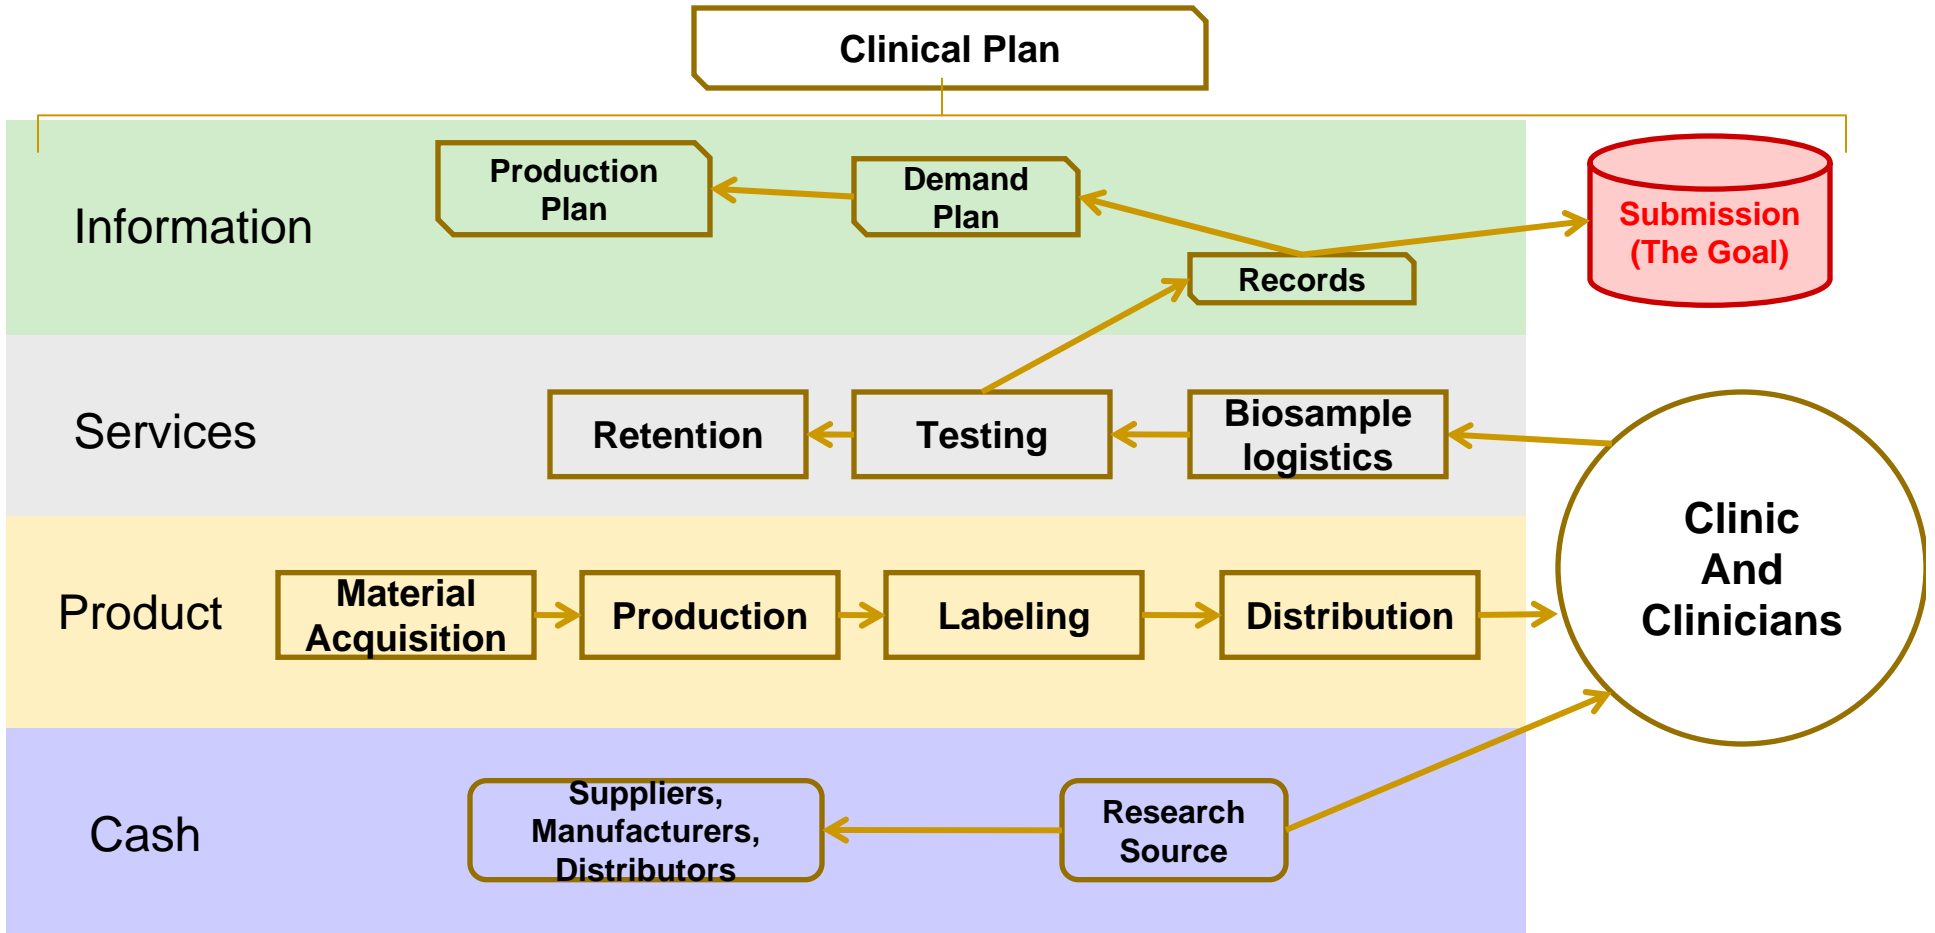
Clinical Plan

Information

Production Plan

Demand Plan

Submission (The Goal)

Records

Services

Retention

Testing

Biosample logistics

Clinic And Clinicians

Product

Material Acquisition

Production

Labeling

Distribution

Cash

Suppliers, Manufacturers, Distributors

Research Source